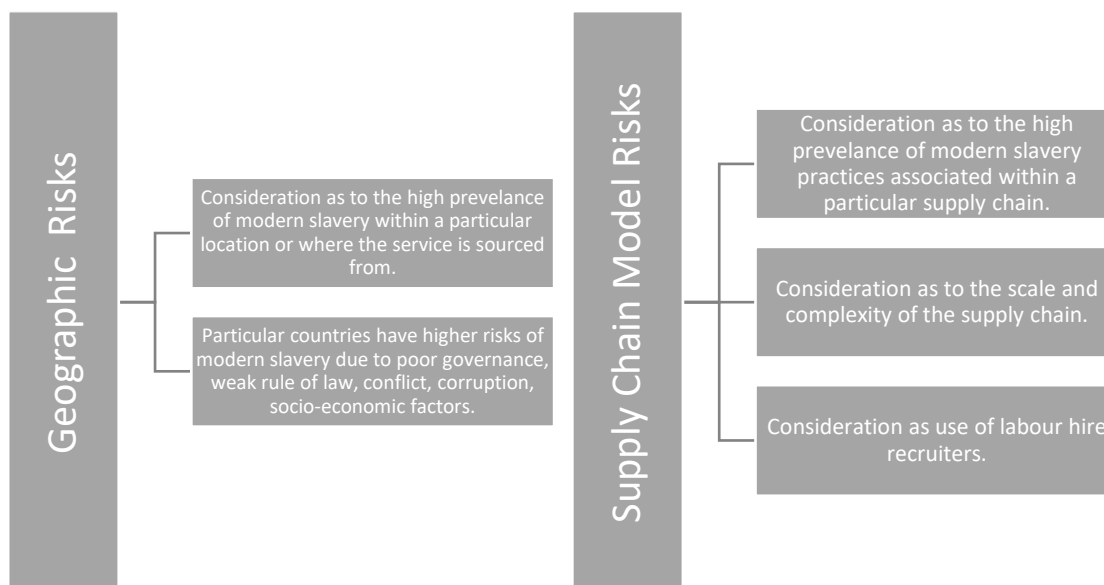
Geographic Risks

Consideration as to the high prevelance of modern slavery within a particular location or where the service is sourced from.

Particular countries have higher risks of modern slavery due to poor governance, weak rule of law, conflict, corruption, socio-economic factors.

Supply Chain Model Risks

Consideration as to the high prevelance of modern slavery practices associated within a particular supply chain.

Consideration as to the scale and complexity of the supply chain.

Consideration as use of labour hire recruiters.